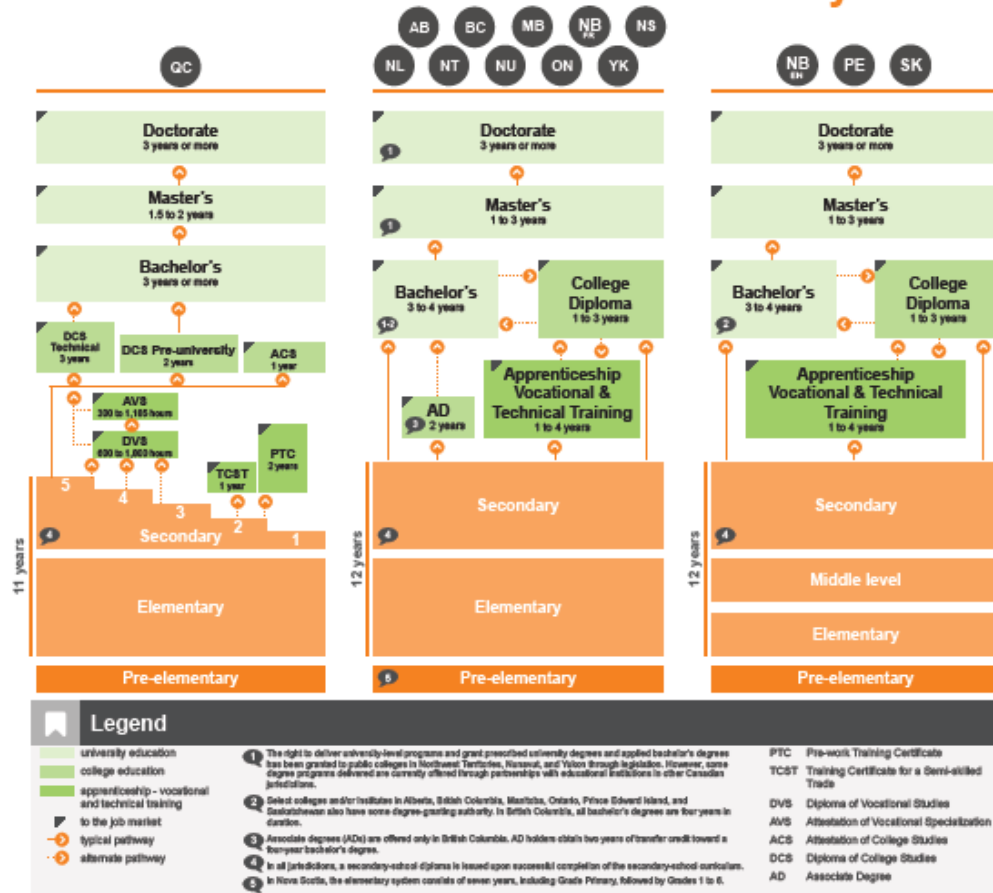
QC

Doctorate
3 years or more

Master's
1.5 to 2 years

Bachelor's
3 years or more

DCS Technical
3 years

DCS Pre-university
2 years

ACS
1 year

AVS
300 to 1,185 hours

DVS
600 to 1,800 hours

TCST
1 year

PTC
2 years

5 4 3 2 1

Secondary

11 years

Elementary

Pre-elementary

AB BC MB NB FR NS
NL NT NU ON YK

Doctorate
3 years or more

Master's
1 to 3 years

Bachelor's
3 to 4 years

College Diploma
1 to 3 years

AD
2 years

Apprenticeship Vocational & Technical Training
1 to 4 years

Secondary

12 years

Elementary

Pre-elementary

NB EN PE SK

Doctorate
3 years or more

Master's
1 to 3 years

Bachelor's
3 to 4 years

College Diploma
1 to 3 years

Apprenticeship Vocational & Technical Training
1 to 4 years

Secondary

12 years

Middle level

Elementary

Pre-elementary

Legend

university education
college education
apprenticeship - vocational and technical training
to the job market
typical pathway
alternate pathway

1 The right to deliver university-level programs and grant prescribed university degrees and applied bachelor's degrees has been granted to public colleges in Northwest Territories, Nunavut, and Yukon through legislation. However, some degree programs delivered are currently offered through partnerships with educational institutions in other Canadian jurisdictions.

2 Select colleges and/or institutes in Alberta, British Columbia, Manitoba, Ontario, Prince Edward Island, and Saskatchewan also have some degree-granting authority. In British Columbia, all bachelor's degrees are four years in duration.

3 Associate degrees (ADs) are offered only in British Columbia. AD holders obtain two years of transfer credit toward a four-year bachelor's degree.

4 In all jurisdictions, a secondary-school diploma is issued upon successful completion of the secondary-school curriculum.

5 In Nova Scotia, the elementary system consists of seven years, including Grade Primary, followed by Grades 1 to 6.

PTC Pre-work Training Certificate
TCST Training Certificate for a Semi-skilled Trade
DVS Diploma of Vocational Studies
AVS Attestation of Vocational Specialization
ACS Attestation of College Studies
DCS Diploma of College Studies
AD Associate Degree